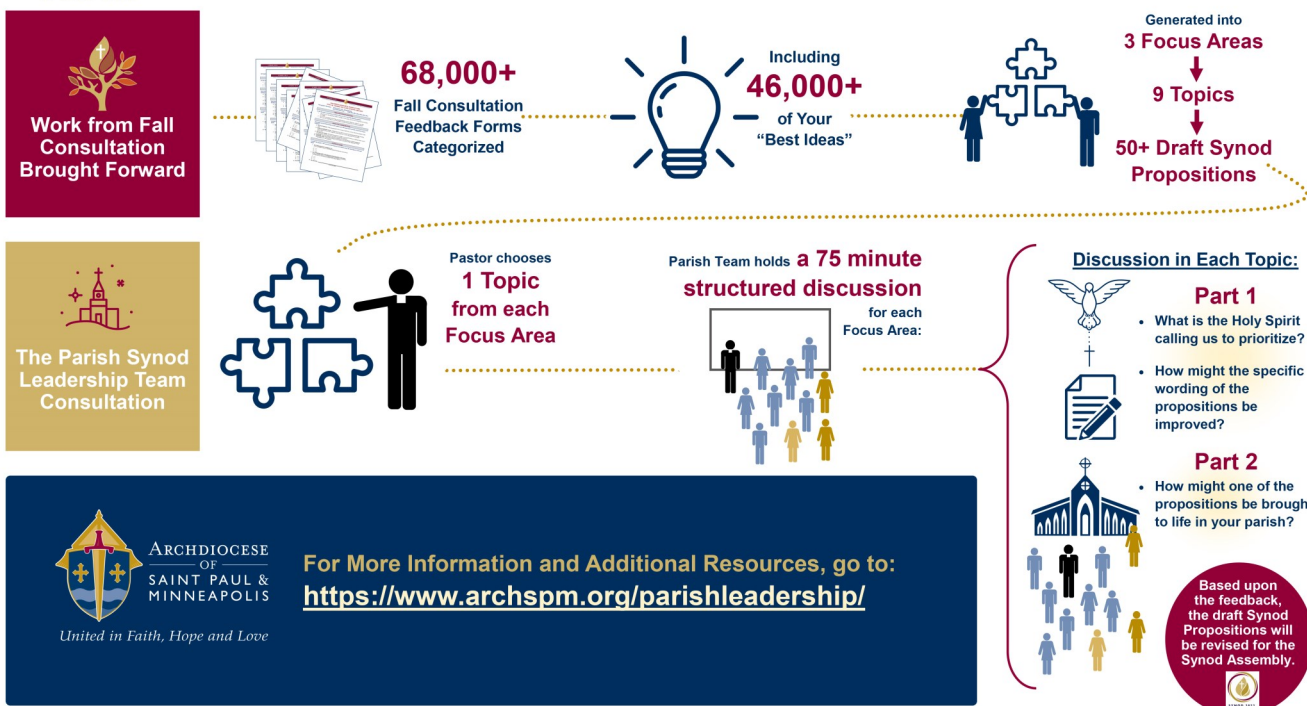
Work from Fall Consultation Brought Forward

68,000+
Fall Consultation Feedback Forms Categorized

Including
46,000+
of Your "Best Ideas"

Generated into
3 Focus Areas
9 Topics
50+ Draft Synod Propositions

The Parish Synod Leadership Team Consultation

Pastor chooses
1 Topic
from each Focus Area

Parish Team holds a 75 minute structured discussion
for each Focus Area:

Discussion in Each Topic:

Part 1
• What is the Holy Spirit calling us to prioritize?
• How might the specific wording of the propositions be improved?

Part 2
• How might one of the propositions be brough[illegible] to life in your parish?

Based upon the feedback, the draft Synod Propositions will be revised for the Synod Assembly.

Archdiocese of Saint Paul & Minneapolis
United in Faith, Hope and Love

For More Information and Additional Resources, go to:
https://www.archspm.org/parishleadership/